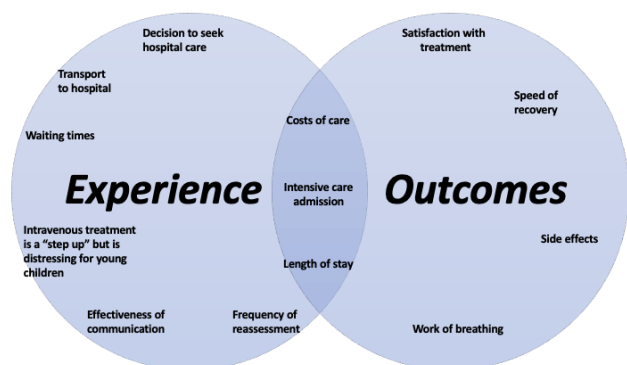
Decision to seek hospital care

Transport to hospital

Waiting times

Experience

Intravenous treatment is a “step up” but is distressing for young children

Effectiveness of communication

Frequency of reassessment

Costs of care

Intensive care admission

Length of stay

Satisfaction with treatment

Speed of recovery

Outcomes

Side effects

Work of breathing